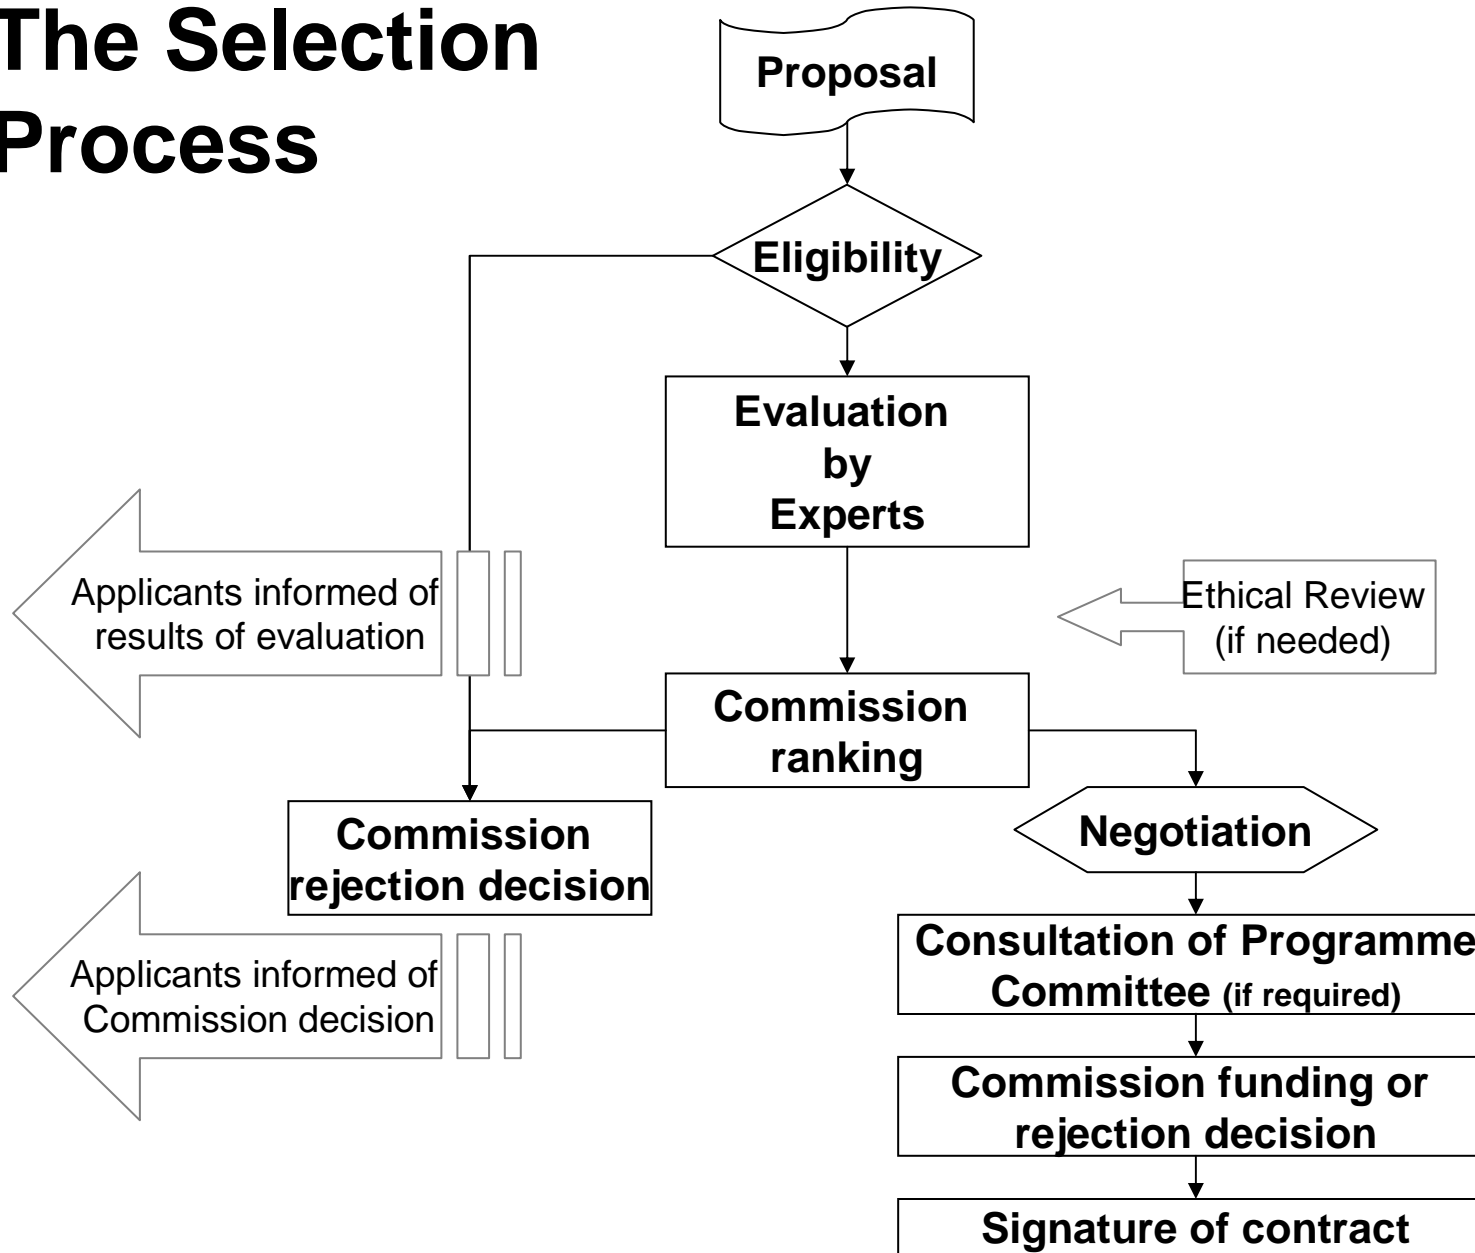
The Selection Process

Proposal

Eligibility

Evaluation by Experts

Applicants informed of results of evaluation

Ethical Review (if needed)

Commission ranking

Commission rejection decision

Negotiation

Consultation of Programme Committee (if required)

Applicants informed of Commission decision

Commission funding or rejection decision

Signature of contract